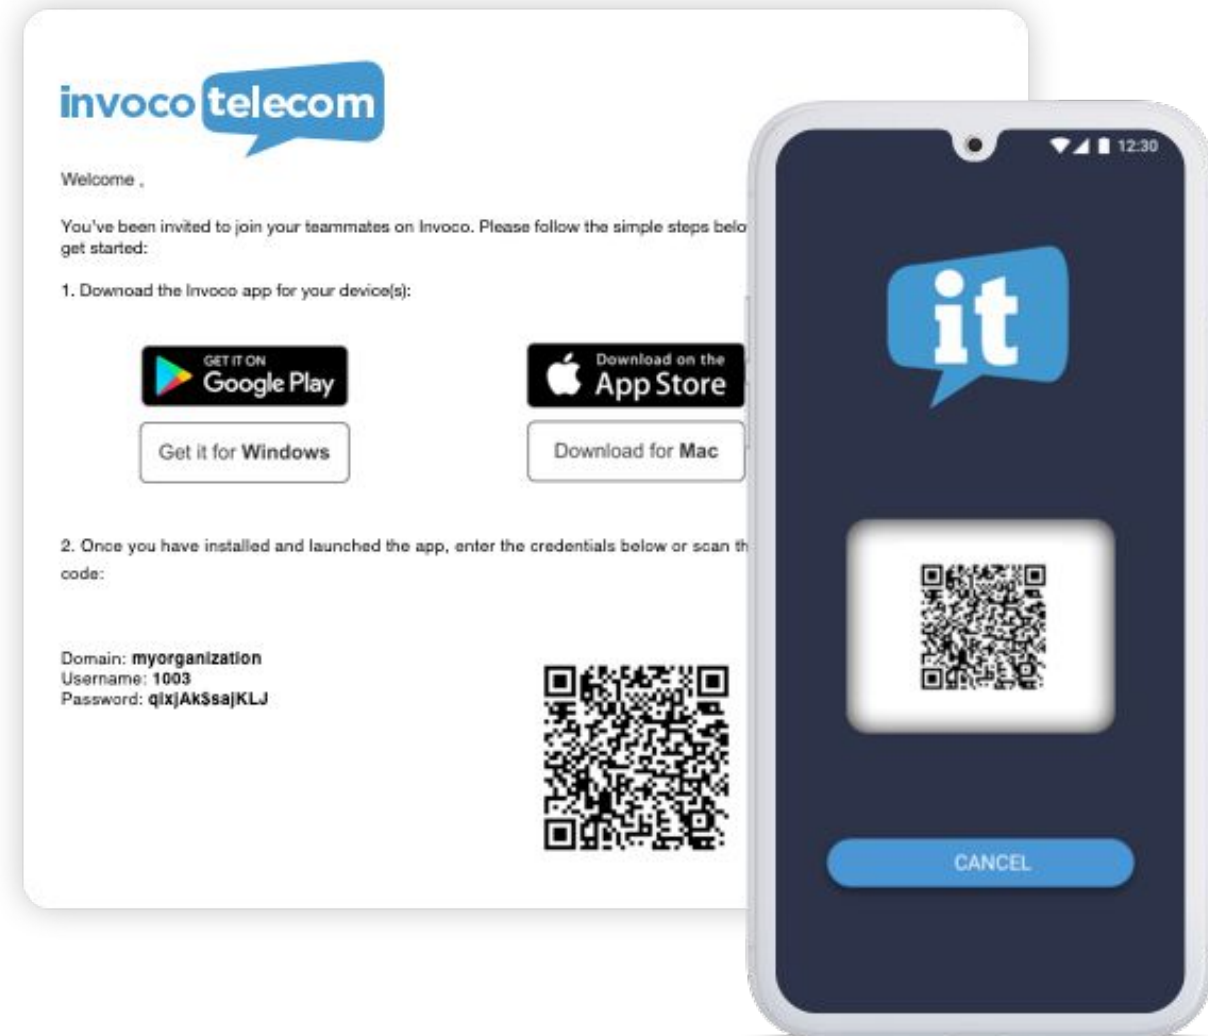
invoco telecom

Welcome ,

You've been invited to join your teammates on Invoco. Please follow the simple steps belo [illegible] get started:

1. Download the Invoco app for your device(s):

GET IT ON Google Play

Download on the App Store

Get it for Windows

Download for Mac

2. Once you have installed and launched the app, enter the credentials below or scan th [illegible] code:

Domain: myorganization
Username: 1003
Password: qlxjAk$sajKLJ

12:30

it

CANCEL